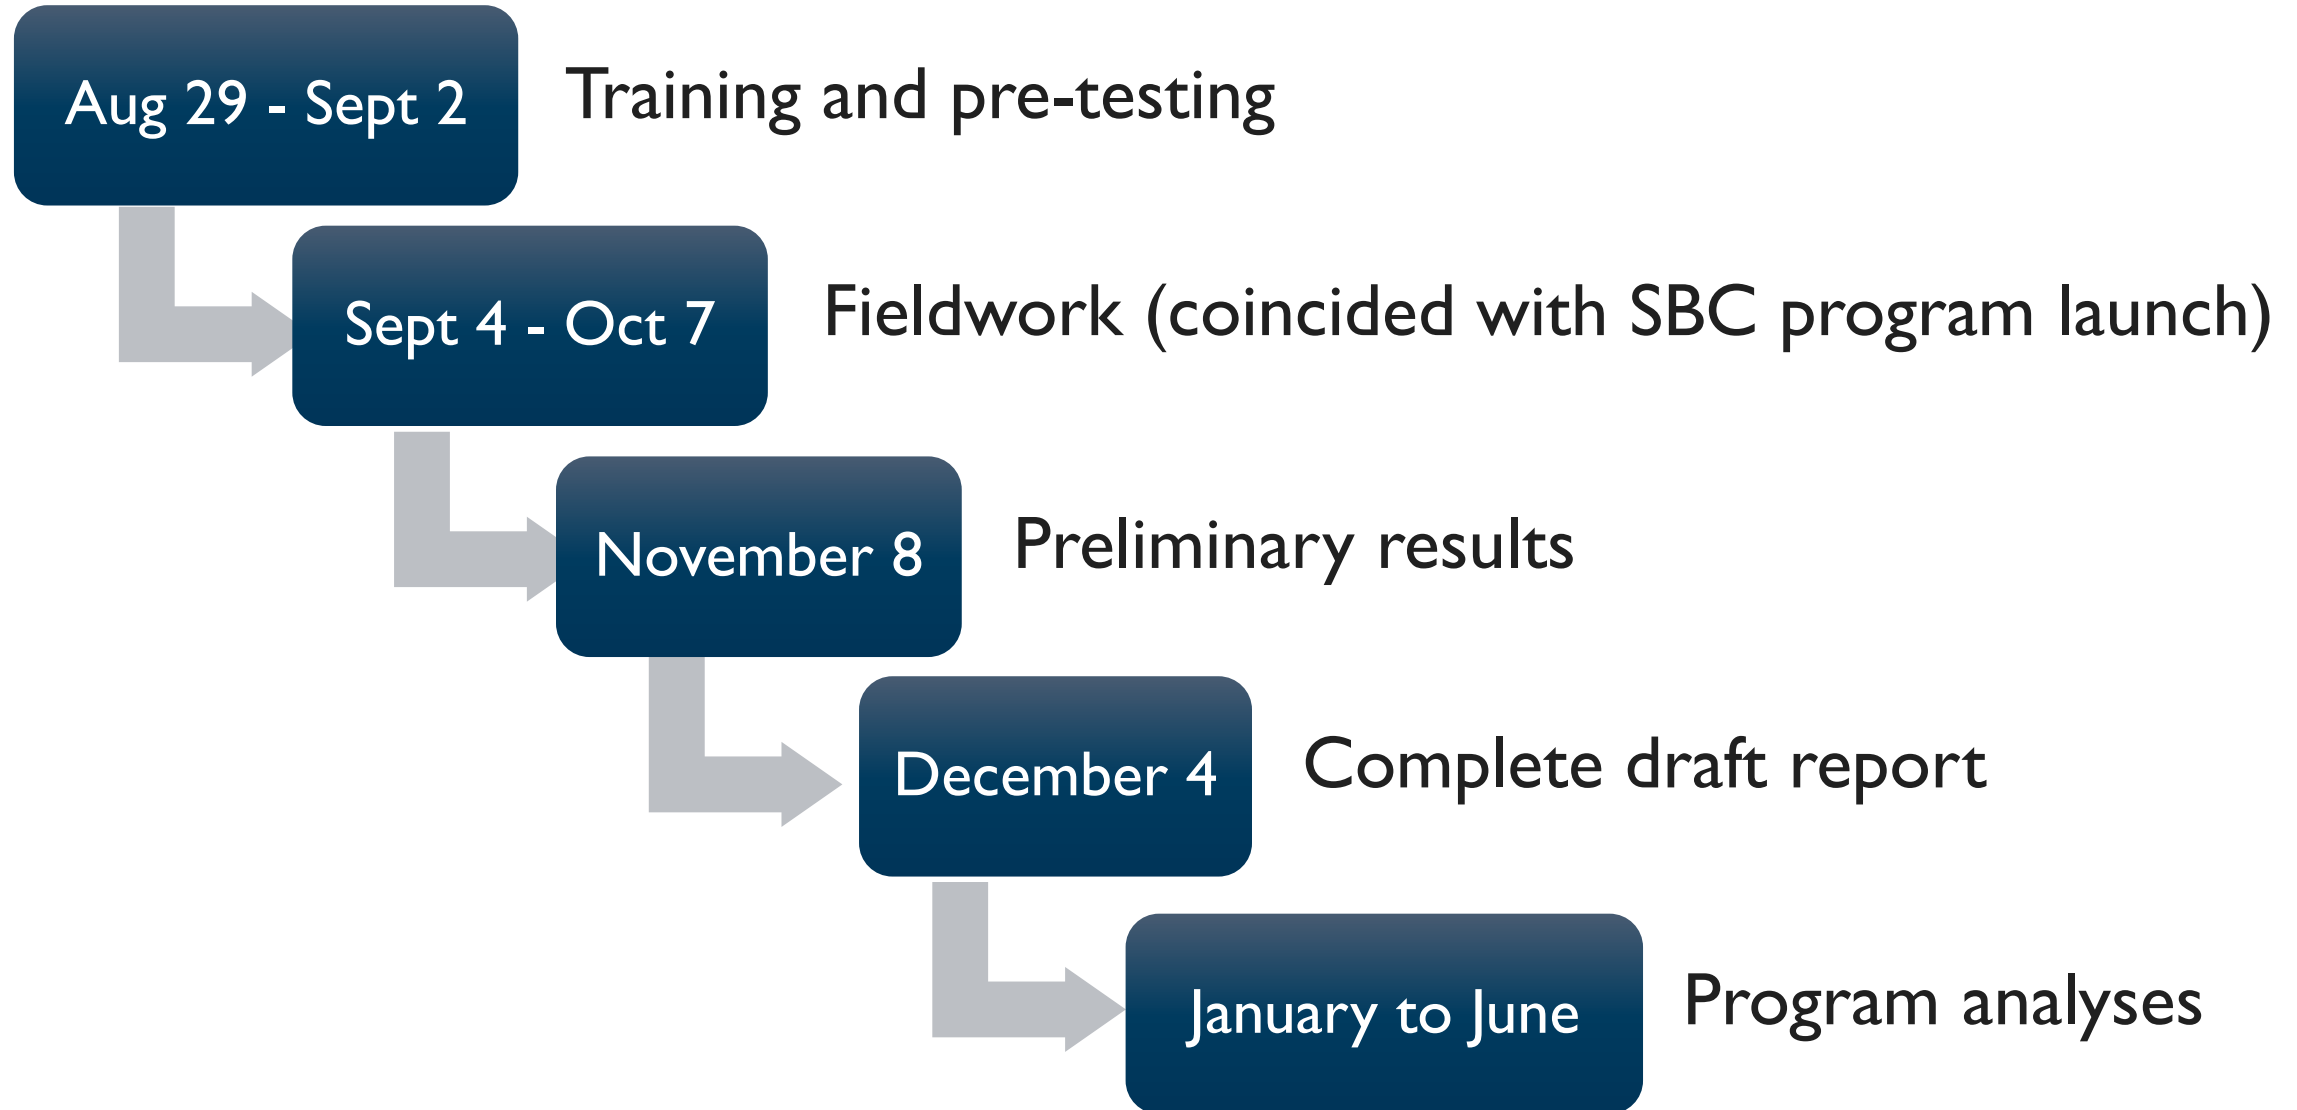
Aug 29 - Sept 2
Training and pre-testing

Sept 4 - Oct 7
Fieldwork (coincided with SBC program launch)

November 8
Preliminary results

December 4
Complete draft report

January to June
Program analyses